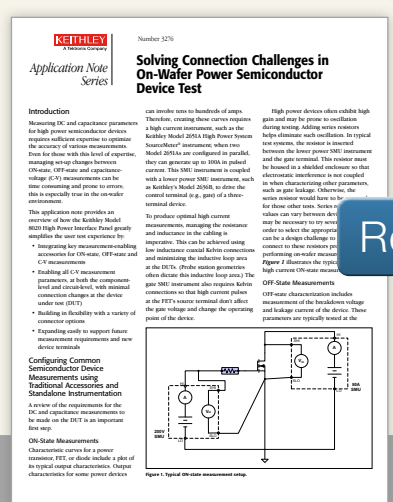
KEITHLEY
A Tektronix Company

Application Note Series

Number 3276

Solving Connection Challenges in On-Wafer Power Semiconductor Device Test

Introduction

Measuring DC and capacitance parameters for high power semiconductor devices requires sufficient expertise to optimize the accuracy of various measurements. Even for those with this level of expertise, managing set-up changes between ON-state, OFF-state and capacitance-voltage (C-V) measurements can be time consuming and prone to errors; this is especially true in the on-wafer environment.

This application note provides an overview of how the Keithley Model 8020 High Power Interface Panel greatly simplifies the user test experience by:

• Integrating key measurement-enabling accessories for ON-state, OFF-state and C-V measurements

• Enabling all C-V measurement parameters, at both the component-level and circuit-level, with minimal connection changes at the device under test (DUT)

• Building in flexibility with a variety of connector options

• Expanding easily to support future measurement requirements and new device terminals

Configuring Common Semiconductor Device Measurements using Traditional Accessories and Standalone Instrumentation

A review of the requirements for the DC and capacitance measurements to be made on the DUT is an important first step.

ON-State Measurements

Characteristic curves for a power transistor, FET, or diode include a plot of its typical output characteristics. Output characteristics for some power devices can involve tens to hundreds of amps. Therefore, creating these curves requires a high current instrument, such as the Keithley Model 2651A High Power System SourceMeter® instrument; when two Model 2651As are configured in parallel, they can generate up to 100A in pulsed current. This SMU instrument is coupled with a lower power SMU instrument, such as Keithley's Model 2636B, to drive the control terminal (e.g., gate) of a three-terminal device.

To produce optimal high current measurements, managing the resistance and inductance in the cabling is imperative. This can be achieved using low inductance coaxial Kelvin connections and minimizing the inductive loop area at the DUTs. (Probe station geometries often dictate this inductive loop area.) The gate SMU instrument also requires Kelvin connections so that high current pulses at the FET's source terminal don't affect the gate voltage and change the operating point of the device.

High power devices often exhibit high gain and may be prone to oscillation during testing. Adding series resistors helps eliminate such oscillation. In typical test systems, the resistor is inserted between the lower power SMU instrument and the gate terminal. This resistor must be housed in a shielded enclosure so that electrostatic interference is not coupled in when characterizing other parameters, such as gate leakage. Otherwise, the series resistor would have to be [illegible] for those other tests. Series re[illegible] values can vary between dev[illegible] may be necessary to try seve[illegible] order to select the appropria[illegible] can be a design challenge to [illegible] connect to these resistors pr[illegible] performing on-wafer measu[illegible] Figure 1 illustrates the typic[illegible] high current ON-state measu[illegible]

OFF-State Measurements

OFF-state characterization includes measurement of the breakdown voltage and leakage current of the device. These parameters are typically tested at the

Re

A
$V_M$
A
$V_M$
200V SMU
80A SMU

Figure 1. Typical ON-state measurement setup.